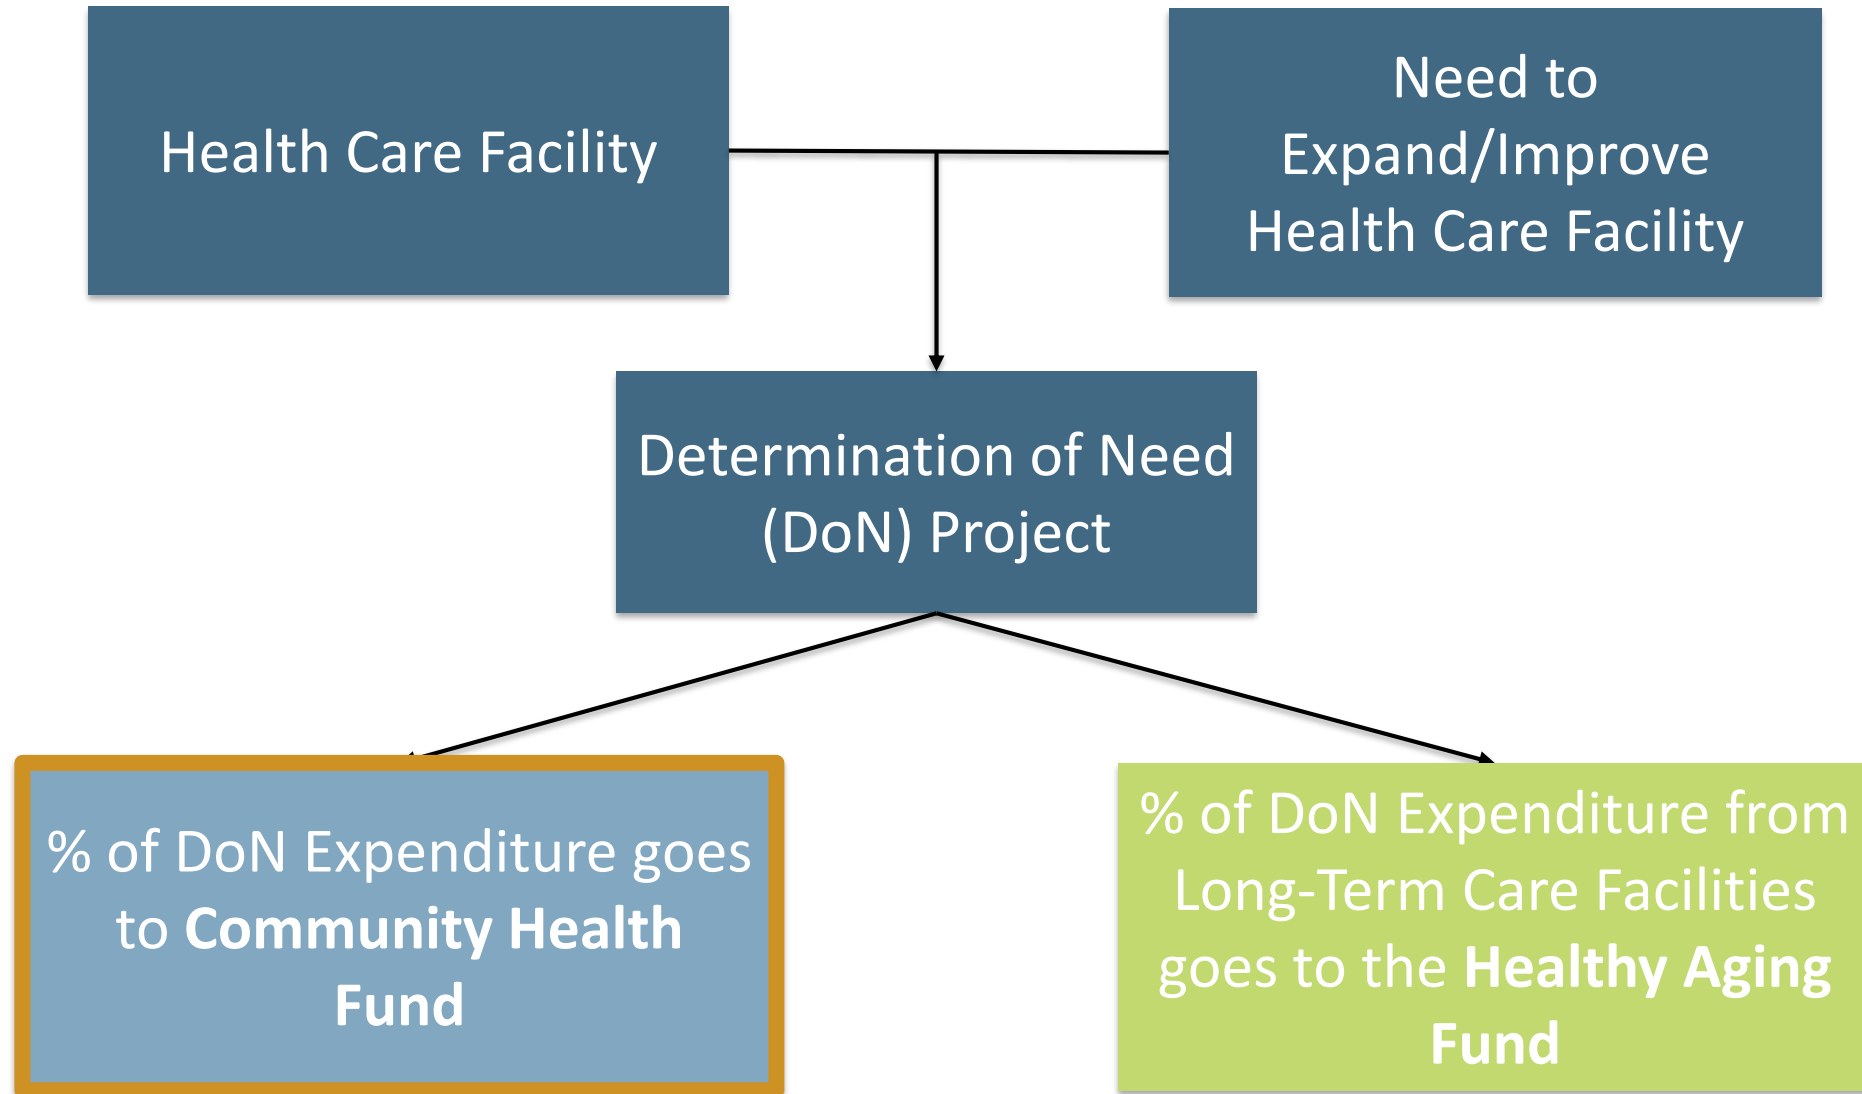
Health Care Facility

Need to Expand/Improve Health Care Facility

Determination of Need (DoN) Project

% of DoN Expenditure goes to **Community Health Fund**

% of DoN Expenditure from Long-Term Care Facilities goes to the **Healthy Aging Fund**